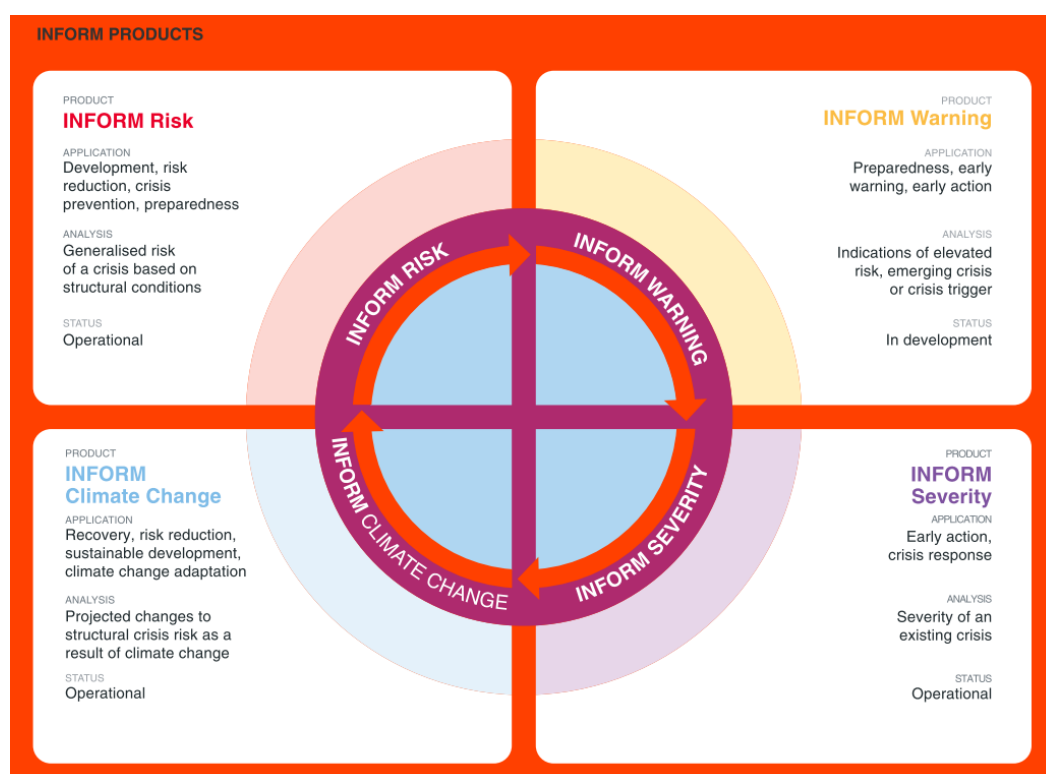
INFORM PRODUCTS

PRODUCT
INFORM Risk

APPLICATION
Development, risk reduction, crisis prevention, preparedness

ANALYSIS
Generalised risk of a crisis based on structural conditions

STATUS
Operational

PRODUCT
INFORM Warning

APPLICATION
Preparedness, early warning, early action

ANALYSIS
Indications of elevated risk, emerging crisis or crisis trigger

STATUS
In development

INFORM RISK
INFORM WARNING
INFORM SEVERITY
INFORM CLIMATE CHANGE

PRODUCT
INFORM Climate Change

APPLICATION
Recovery, risk reduction, sustainable development, climate change adaptation

ANALYSIS
Projected changes to structural crisis risk as a result of climate change

STATUS
Operational

PRODUCT
INFORM Severity

APPLICATION
Early action, crisis response

ANALYSIS
Severity of an existing crisis

STATUS
Operational